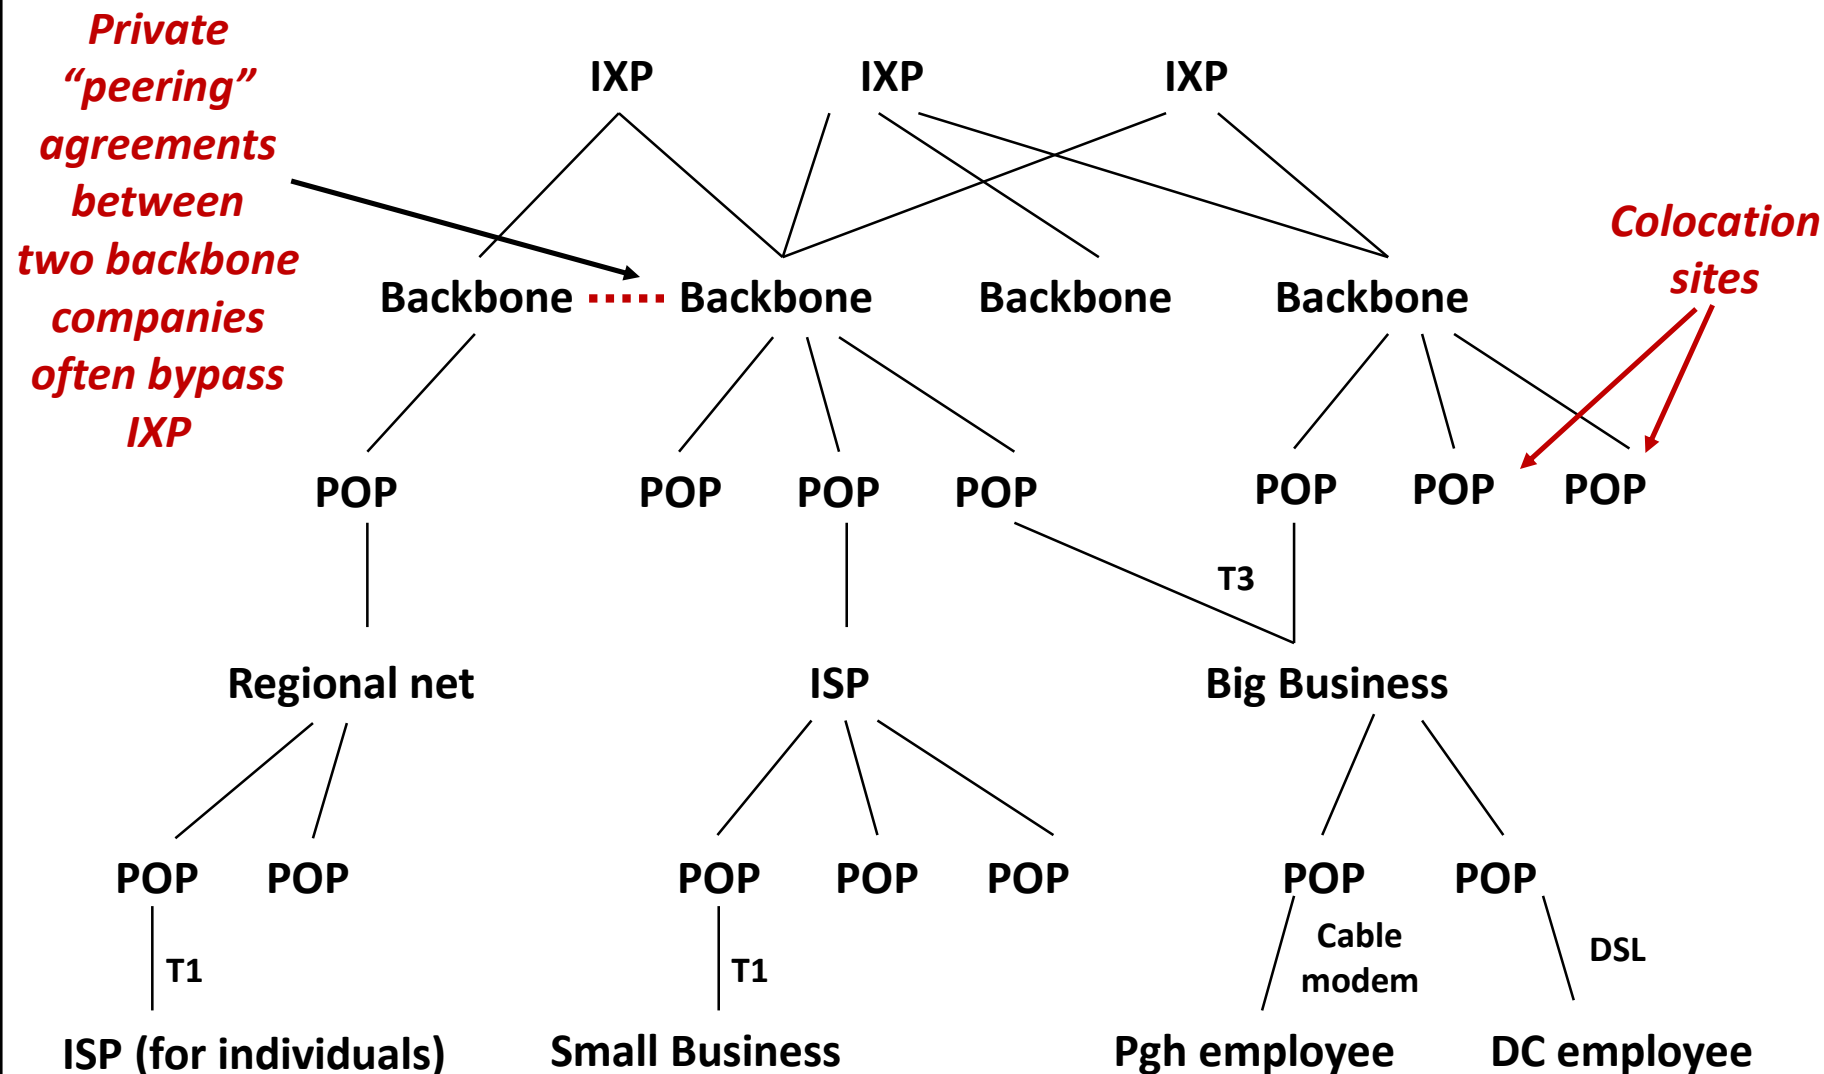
Private "peering" agreements between two backbone companies often bypass IXP

IXP IXP IXP

Colocation sites

Backbone Backbone Backbone Backbone

POP POP POP POP POP POP POP

T3

Regional net ISP Big Business

POP POP POP POP POP POP POP

T1 T1 Cable modem DSL

ISP (for individuals) Small Business Pgh employee DC employee